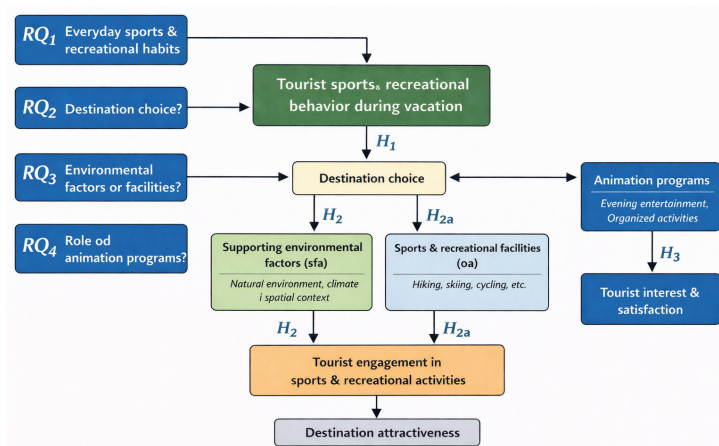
$RQ_1$ Everyday sports & recreational habits

$RQ_2$ Destination choice?

$RQ_3$ Environmental factors or facilities?

$RQ_4$ Role od animation programs?

Tourist sports, recreational behavior during vacation

$H_1$

Destination choice

Animation programs

Evening entertainment, Organized activities

$H_3$

Tourist interest & satisfaction

$H_2$

$H_{2a}$

Supporting environmental factors (sfa)

Natural environment, climate i spatial context

Sports & recreational facilities (oa)

Hiking, skiing, cycling, etc.

$H_2$

$H_{2a}$

Tourist engagement in sports & recreational activities

Destination attractiveness